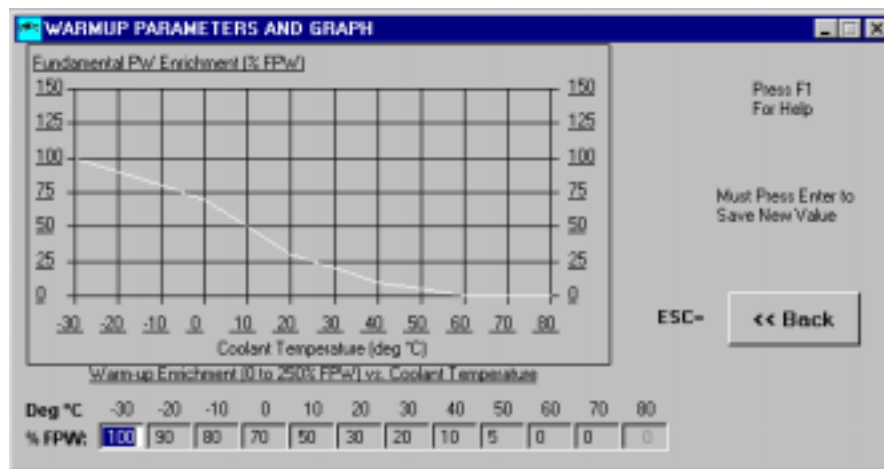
WARMUP PARAMETERS AND GRAPH

Fundamental PW Enrichment (% FPW)

150 125 100 75 50 25 0

150 125 100 75 50 25 0

-30 -20 -10 0 10 20 30 40 50 60 70 80

Coolant Temperature (deg °C)

Warm-up Enrichment (0 to 250% FPW) vs. Coolant Temperature

Press F1
For Help

Must Press Enter to
Save New Value

ESC=

<< Back

| Deg °C | -30 | -20 | -10 | 0 | 10 | 20 | 30 | 40 | 50 | 60 | 70 | 80 |
|---|---|---|---|---|---|---|---|---|---|---|---|---|
| % FPW: | 100 | 90 | 80 | 70 | 50 | 30 | 20 | 10 | 5 | 0 | 0 | 0 |